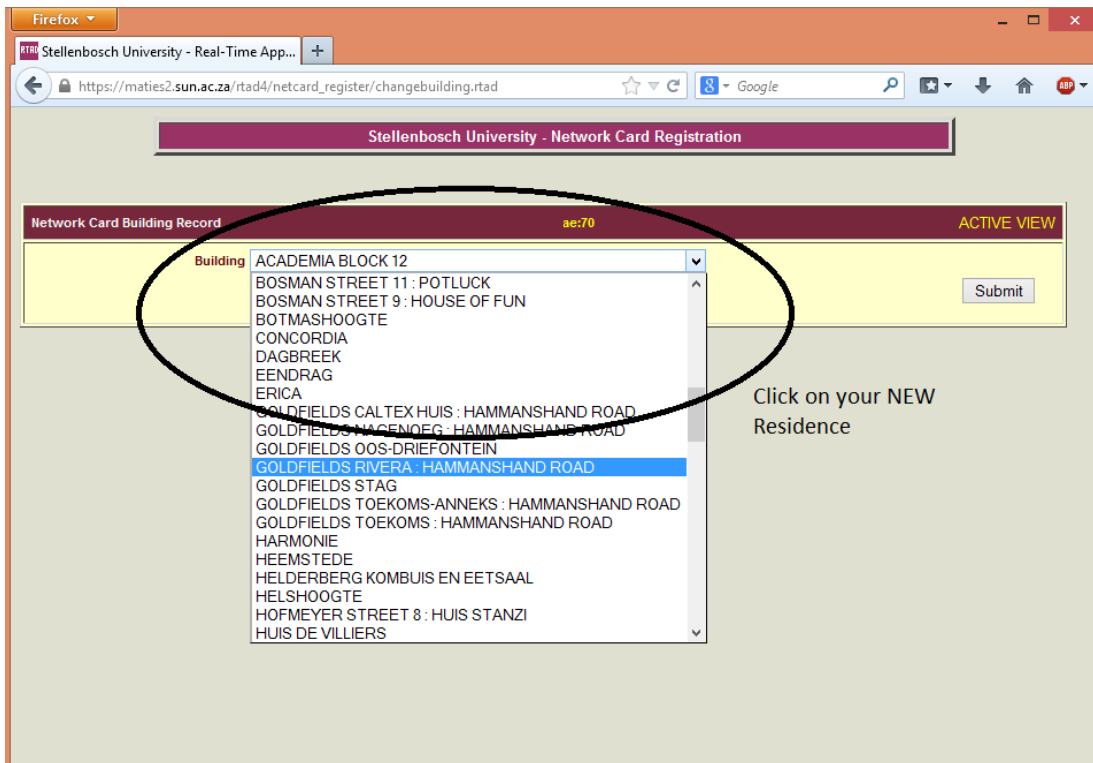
Firefox

RTAD Stellenbosch University - Real-Time App... +

https://maties2.sun.ac.za/rtad4/netcard_register/changebuilding.rtad

Google

ABP

Stellenbosch University - Network Card Registration

Network Card Building Record

ae:70

ACTIVE VIEW

Building ACADEMIA BLOCK 12

Submit

BOSMAN STREET 11 : POTLUCK
BOSMAN STREET 9 : HOUSE OF FUN
BOTMASHOOGTE
CONCORDIA
DAGBREEK
EENDRAG
ERICA
GOLDFIELDS CALTEX HUIS : HAMMANSHAND ROAD
GOLDFIELDS NAGENOEG : HAMMANSHAND ROAD
GOLDFIELDS OOS-DRIEFONTEIN
GOLDFIELDS RIVERA : HAMMANSHAND ROAD
GOLDFIELDS STAG
GOLDFIELDS TOEKOMS-ANNEKS : HAMMANSHAND ROAD
GOLDFIELDS TOEKOMS : HAMMANSHAND ROAD
HARMONIE
HEEMSTEDE
HELDERBERG KOMBUIS EN EETSAAL
HELSHOOGTE
HOFMEYER STREET 8 : HUIS STANZI
HUIS DE VILLIERS

Click on your NEW Residence